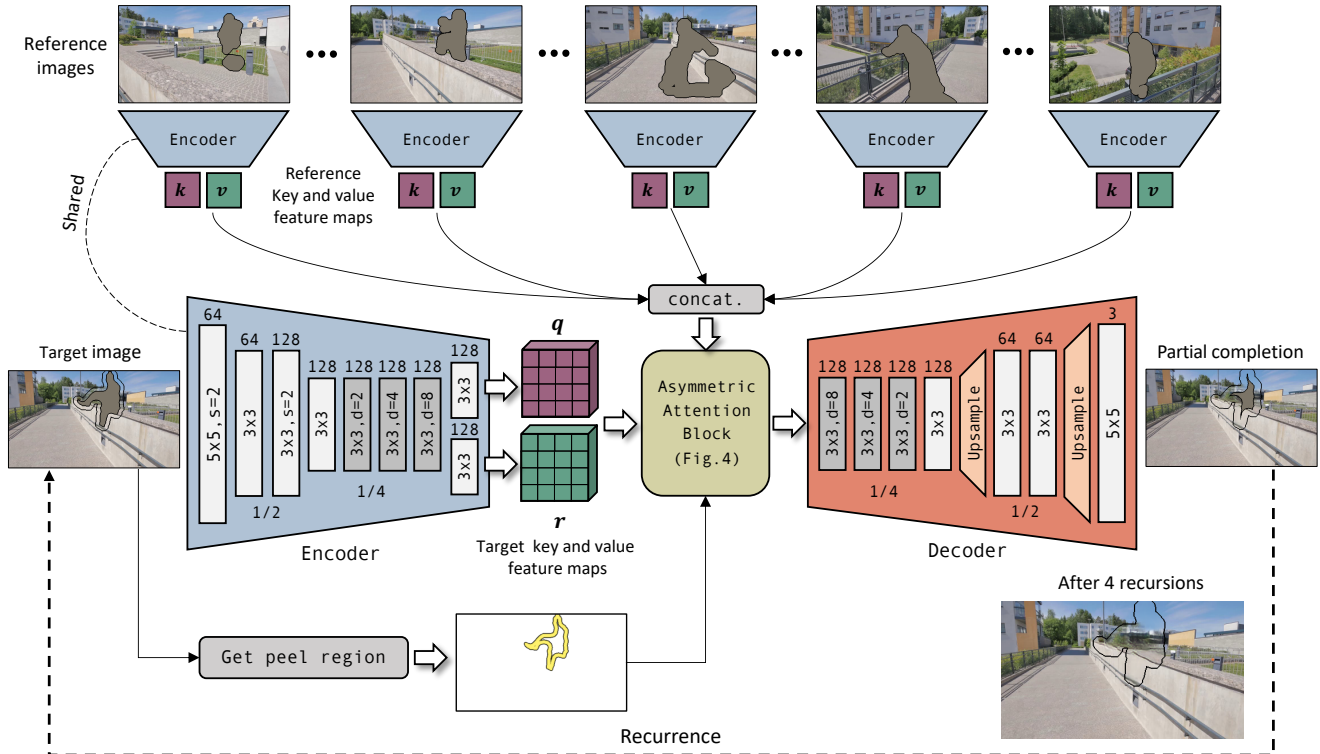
Reference images

Encoder

Encoder

Encoder

Encoder

Encoder

$k$ $v$

Reference Key and value feature maps

$k$ $v$

$k$ $v$

$k$ $v$

$k$ $v$

Shared

concat.

Target image

64
5x5,s=2

64
3x3

128
3x3,s=2

1/2

128
3x3

128
3x3,d=2

128
3x3,d=4

128
3x3,d=8

128
3x3

128
3x3

1/4

Encoder

$q$

$r$

Target key and value feature maps

Asymmetric Attention Block (Fig.4)

128
3x3,d=8

128
3x3,d=4

128
3x3,d=2

128
3x3

Upsample

64
3x3

64
3x3

Upsample

3
5x5

1/4

1/2

Decoder

Partial completion

After 4 recursions

Get peel region

Recurrence